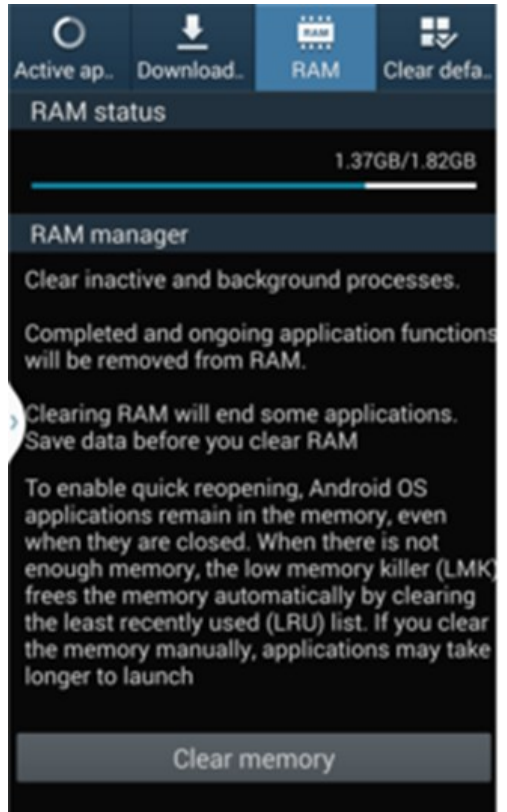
Active ap.. Download.. RAM RAM Clear defa..

RAM status

1.37GB/1.82GB

RAM manager

Clear inactive and background processes.

Completed and ongoing application functions will be removed from RAM.

Clearing RAM will end some applications. Save data before you clear RAM

To enable quick reopening, Android OS applications remain in the memory, even when they are closed. When there is not enough memory, the low memory killer (LMK) frees the memory automatically by clearing the least recently used (LRU) list. If you clear the memory manually, applications may take longer to launch

Clear memory